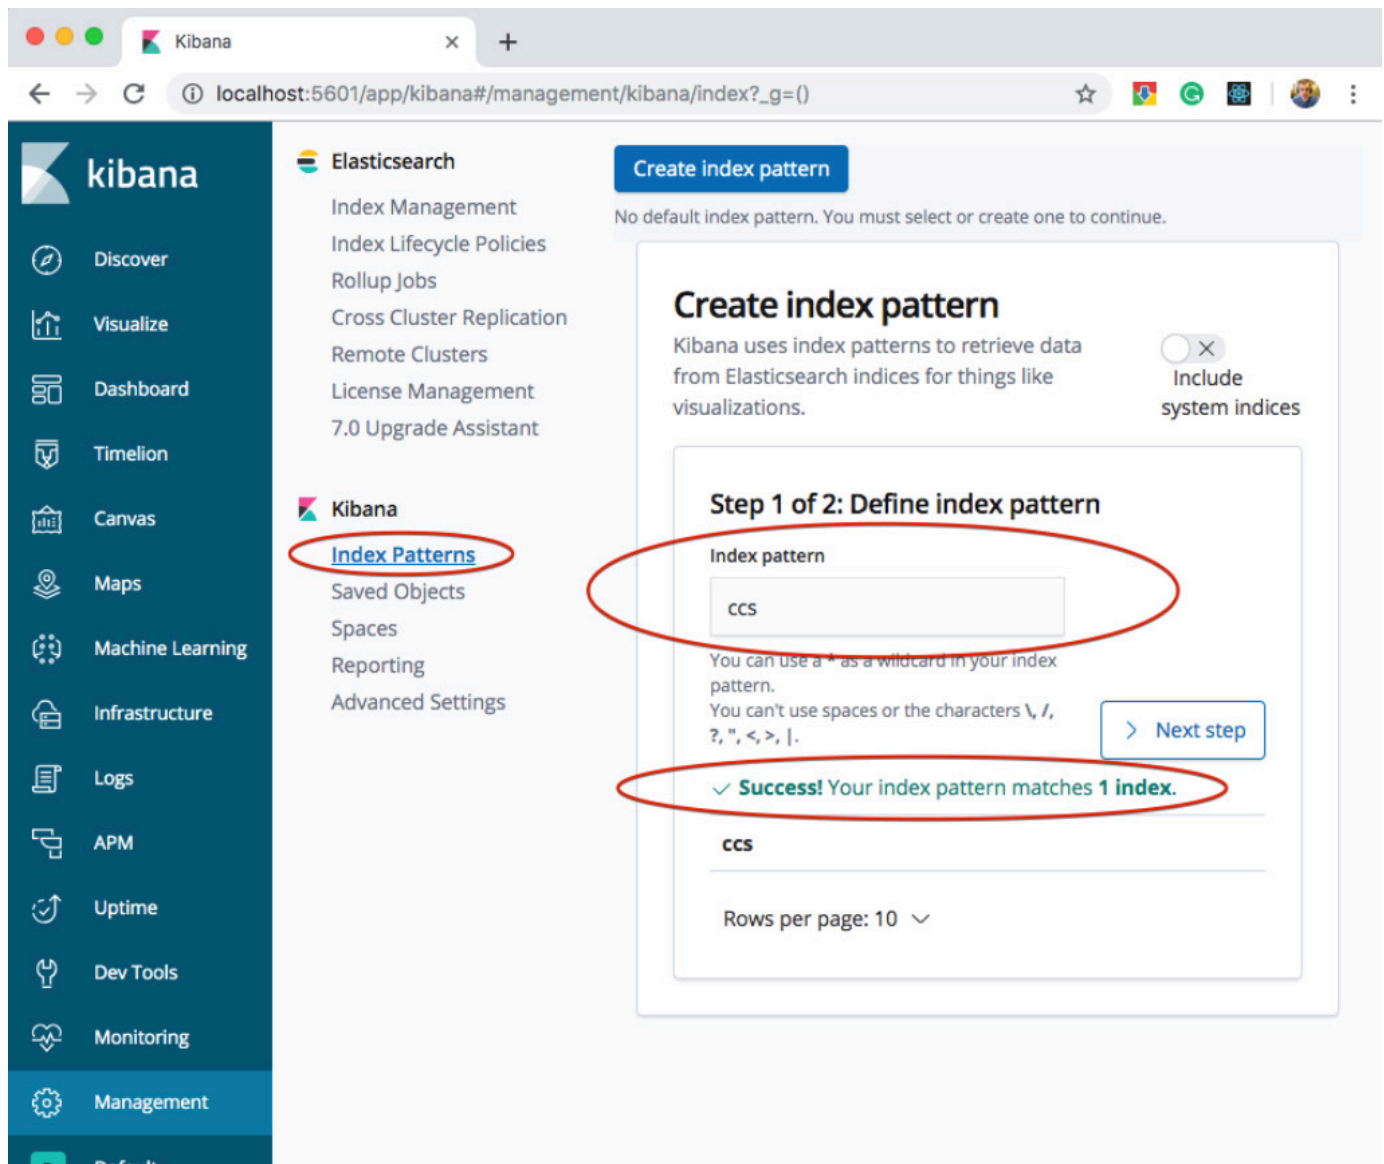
Kibana

localhost:5601/app/kibana#/management/kibana/index?_g=()

kibana

Discover
Visualize
Dashboard
Timelion
Canvas
Maps
Machine Learning
Infrastructure
Logs
APM
Uptime
Dev Tools
Monitoring
Management
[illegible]

Elasticsearch
Index Management
Index Lifecycle Policies
Rollup Jobs
Cross Cluster Replication
Remote Clusters
License Management
7.0 Upgrade Assistant

Kibana
Index Patterns
Saved Objects
Spaces
Reporting
Advanced Settings

Create index pattern

No default index pattern. You must select or create one to continue.

Create index pattern

Kibana uses index patterns to retrieve data from Elasticsearch indices for things like visualizations.

Include system indices

Step 1 of 2: Define index pattern

Index pattern

ccs

You can use a * as a wildcard in your index pattern.
You can't use spaces or the characters \, /, ?, ", <, >, |.

Next step

Success! Your index pattern matches 1 index.

ccs

Rows per page: 10